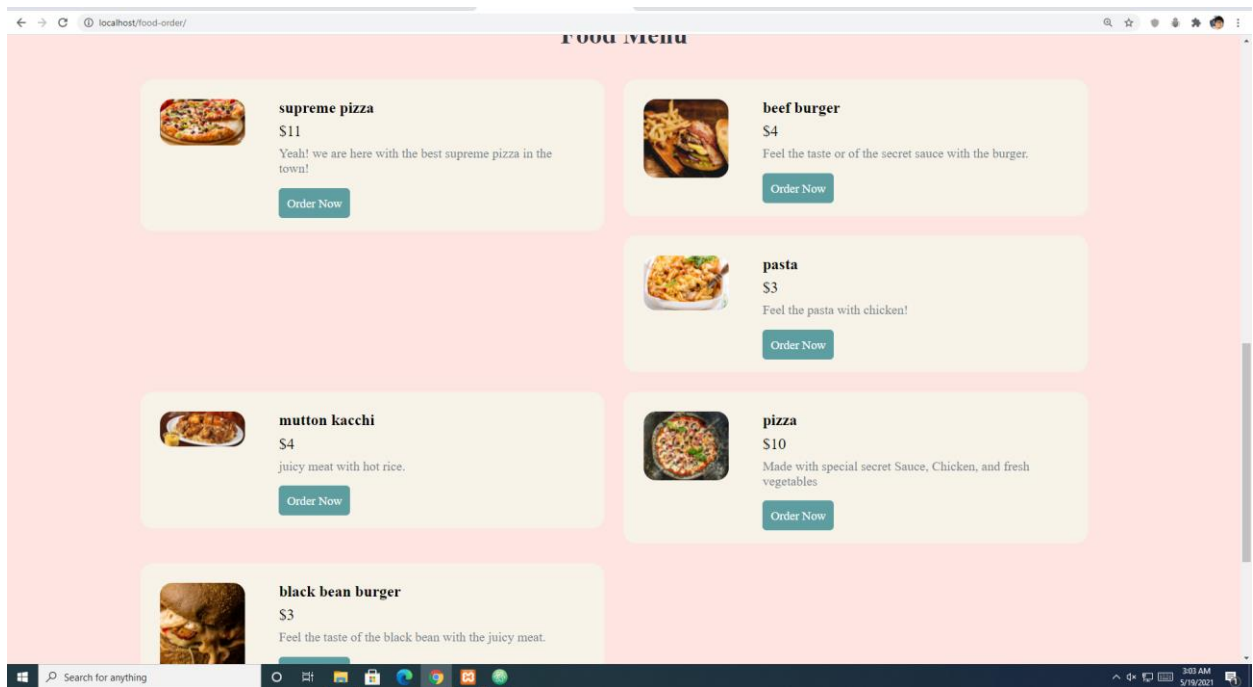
localhost/food-order/

Food Menu

supreme pizza
$11
Yeah! we are here with the best supreme pizza in the town!
Order Now

beef burger
$4
Feel the taste or of the secret sauce with the burger.
Order Now

pasta
$3
Feel the pasta with chicken!
Order Now

mutton kacchi
$4
juicy meat with hot rice.
Order Now

pizza
$10
Made with special secret Sauce, Chicken, and fresh vegetables
Order Now

black bean burger
$3
Feel the taste of the black bean with the juicy meat.

Search for anything

3:03 AM
5/19/2021